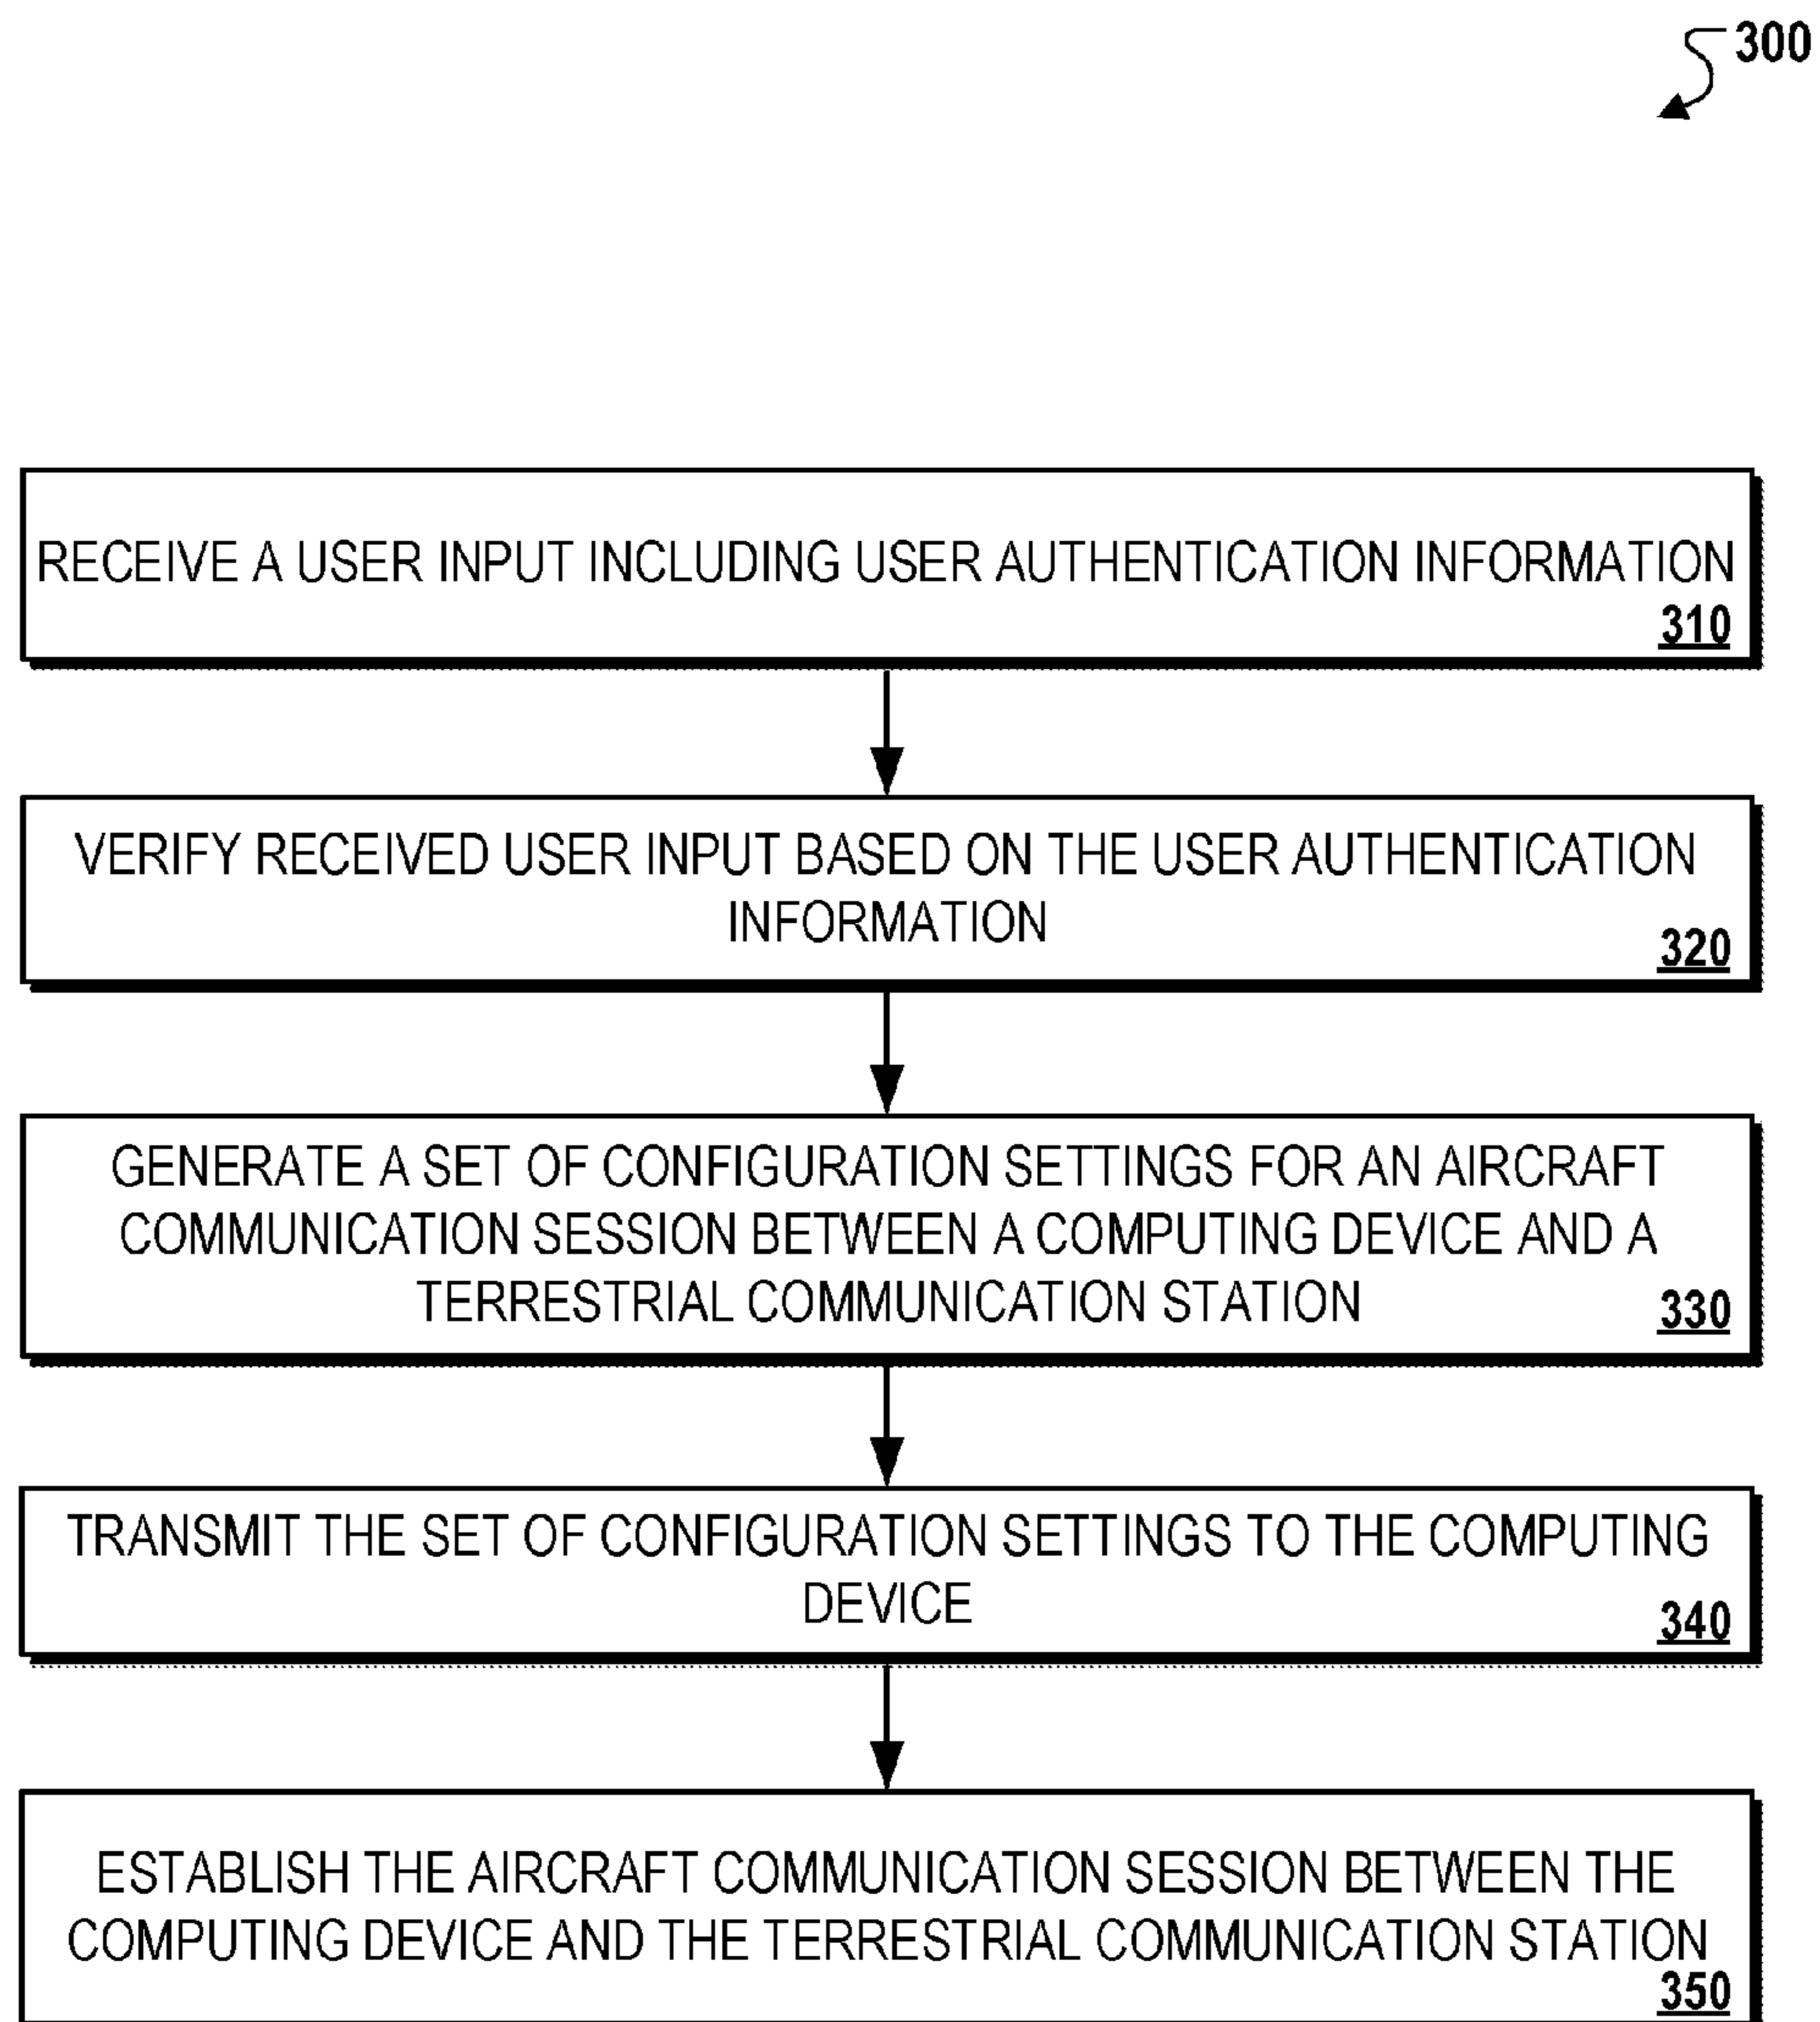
300

RECEIVE A USER INPUT INCLUDING USER AUTHENTICATION INFORMATION
310

VERIFY RECEIVED USER INPUT BASED ON THE USER AUTHENTICATION INFORMATION
320

GENERATE A SET OF CONFIGURATION SETTINGS FOR AN AIRCRAFT COMMUNICATION SESSION BETWEEN A COMPUTING DEVICE AND A TERRESTRIAL COMMUNICATION STATION
330

TRANSMIT THE SET OF CONFIGURATION SETTINGS TO THE COMPUTING DEVICE
340

ESTABLISH THE AIRCRAFT COMMUNICATION SESSION BETWEEN THE COMPUTING DEVICE AND THE TERRESTRIAL COMMUNICATION STATION
350